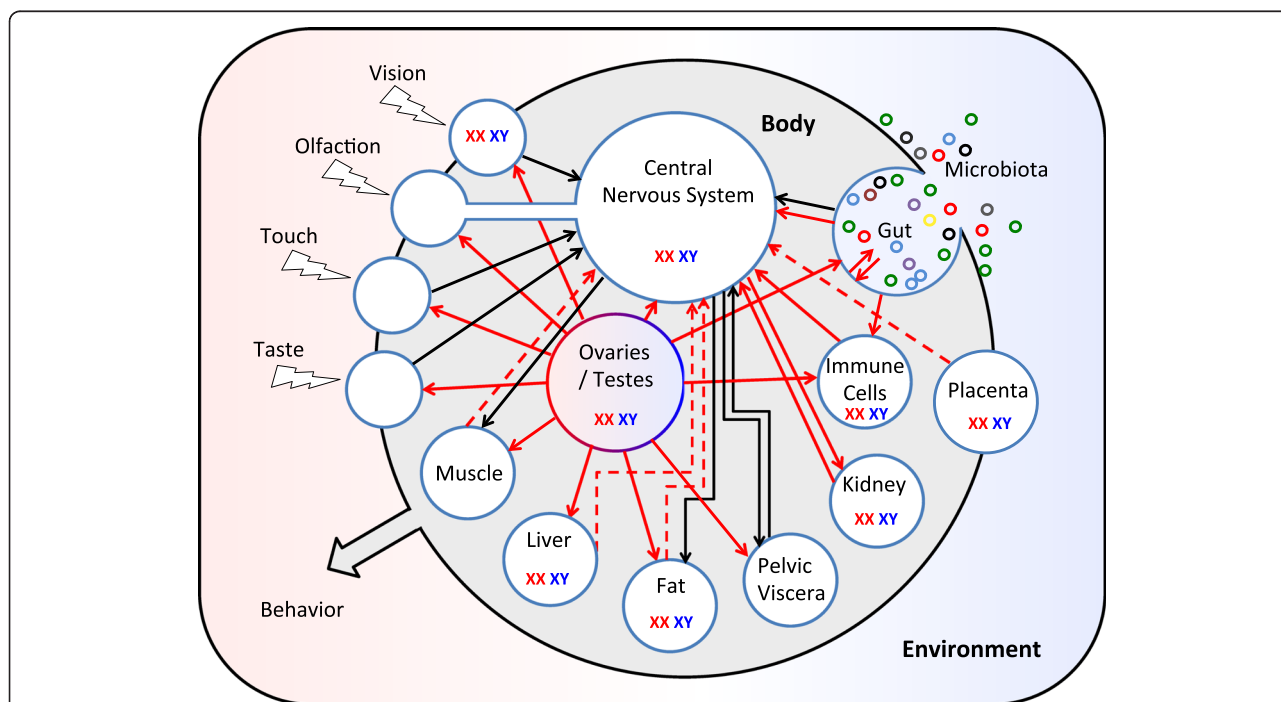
Vision
XX XY
Olfaction
Touch
Taste
Body
Central Nervous System
XX XY
Microbiota
Gut
Ovaries / Testes
XX XY
Immune Cells
XX XY
Placenta
XX XY
Muscle
Kidney
XX XY
Liver
XX XY
Fat
XX XY
Pelvic Viscera
Behavior
Environment